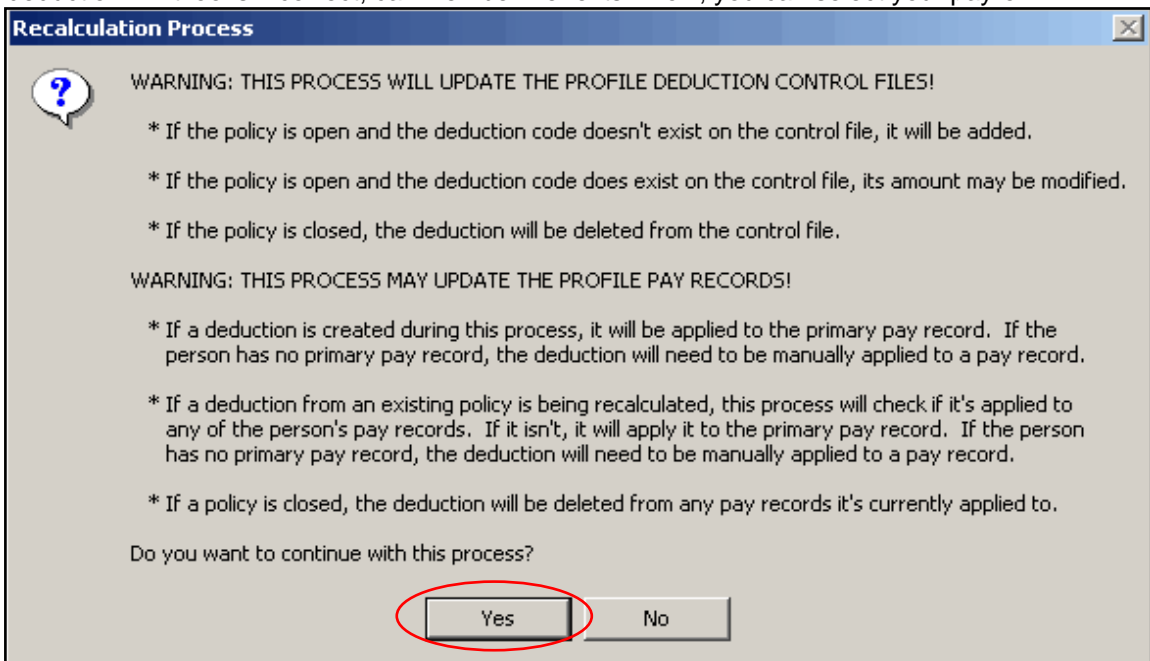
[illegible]

Recalculation Process

WARNING: THIS PROCESS WILL UPDATE THE PROFILE DEDUCTION CONTROL FILES!

* If the policy is open and the deduction code doesn't exist on the control file, it will be added.

* If the policy is open and the deduction code does exist on the control file, its amount may be modified.

* If the policy is closed, the deduction will be deleted from the control file.

WARNING: THIS PROCESS MAY UPDATE THE PROFILE PAY RECORDS!

* If a deduction is created during this process, it will be applied to the primary pay record. If the person has no primary pay record, the deduction will need to be manually applied to a pay record.

* If a deduction from an existing policy is being recalculated, this process will check if it's applied to any of the person's pay records. If it isn't, it will apply it to the primary pay record. If the person has no primary pay record, the deduction will need to be manually applied to a pay record.

* If a policy is closed, the deduction will be deleted from any pay records it's currently applied to.

Do you want to continue with this process?

Yes

No